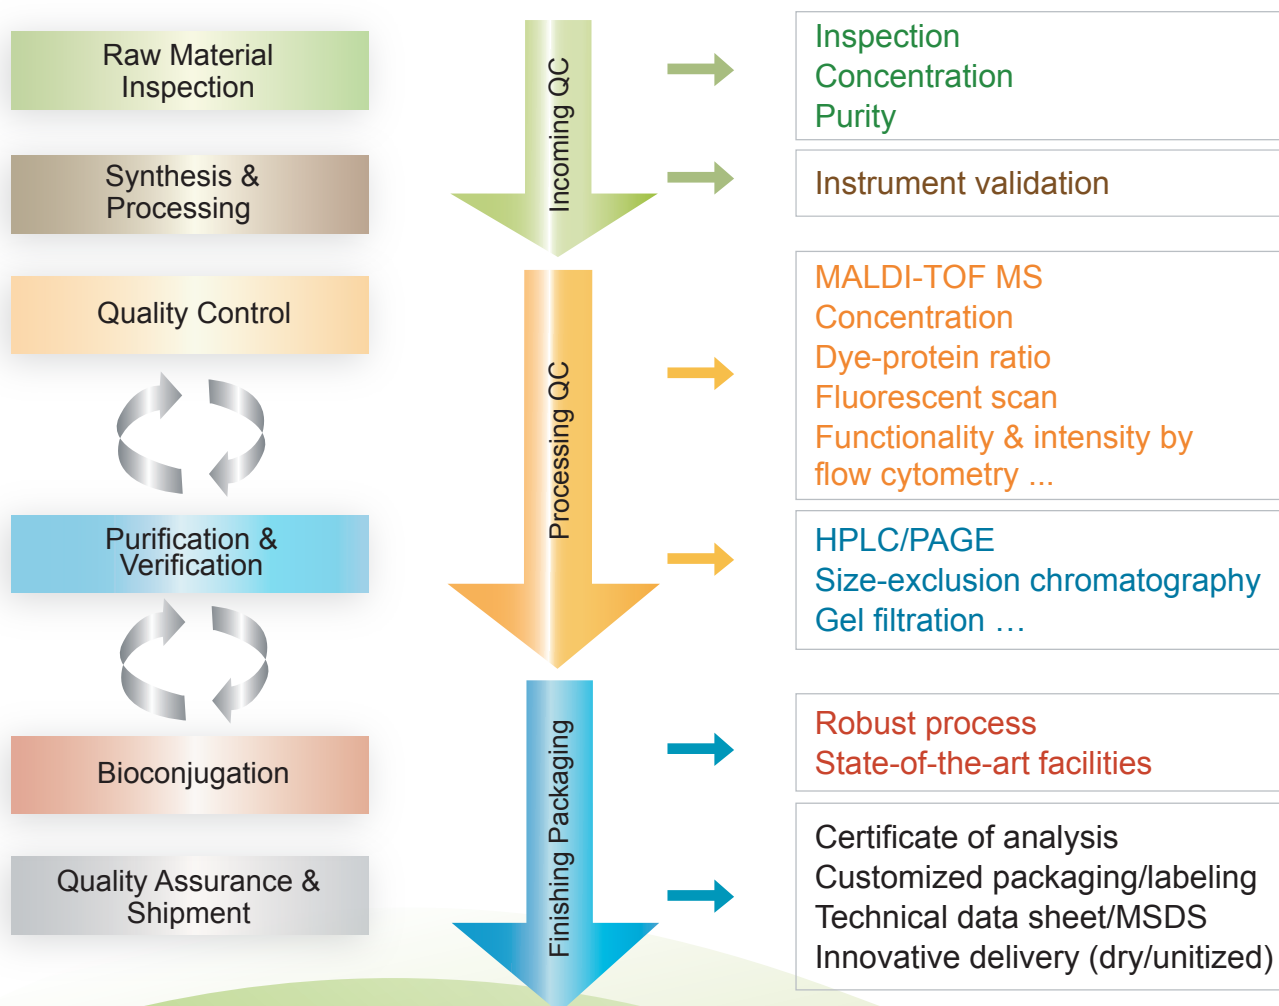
Raw Material Inspection

Synthesis & Processing

Quality Control

Purification & Verification

Bioconjugation

Quality Assurance & Shipment

Incoming QC

Processing QC

Finishing Packaging

Inspection
Concentration
Purity

Instrument validation

MALDI-TOF MS
Concentration
Dye-protein ratio
Fluorescent scan
Functionality & intensity by flow cytometry ...

HPLC/PAGE
Size-exclusion chromatography
Gel filtration …

Robust process
State-of-the-art facilities

Certificate of analysis
Customized packaging/labeling
Technical data sheet/MSDS
Innovative delivery (dry/unitized)